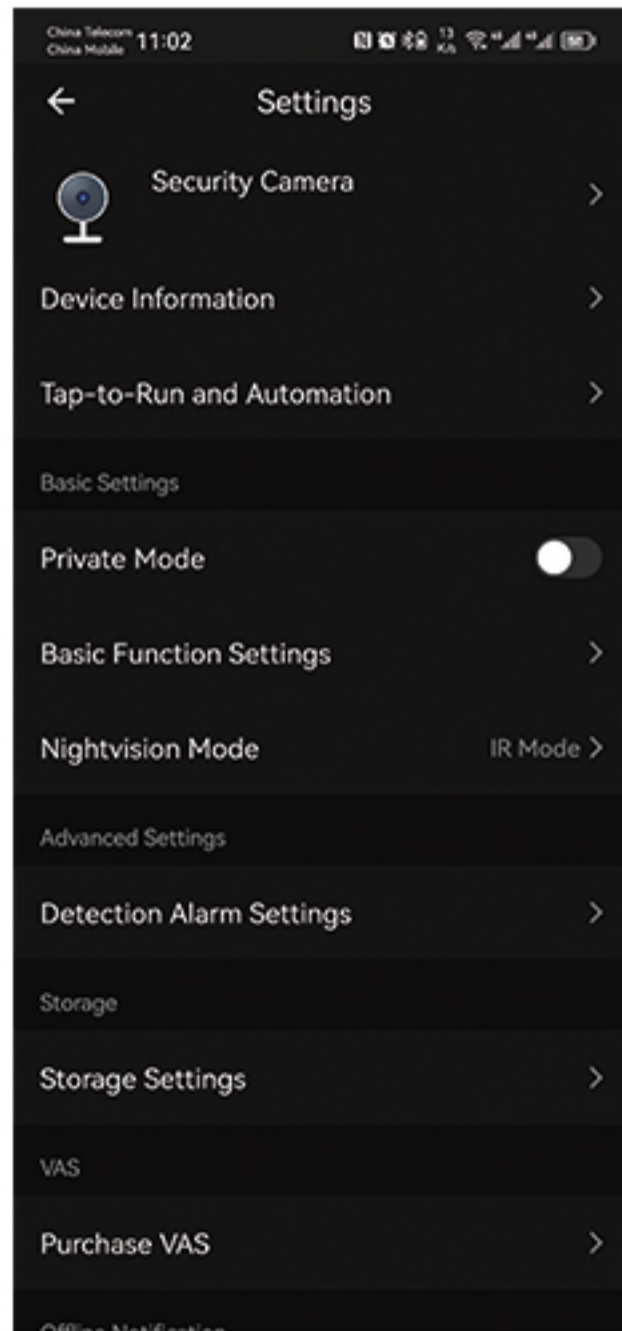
China Telecom
China Mobile 11:02

←
Settings

Security Camera
>

Device Information
>

Tap-to-Run and Automation
>

Basic Settings

Private Mode

Basic Function Settings
>

Nightvision Mode
IR Mode >

Advanced Settings

Detection Alarm Settings
>

Storage

Storage Settings
>

VAS

Purchase VAS
>

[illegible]